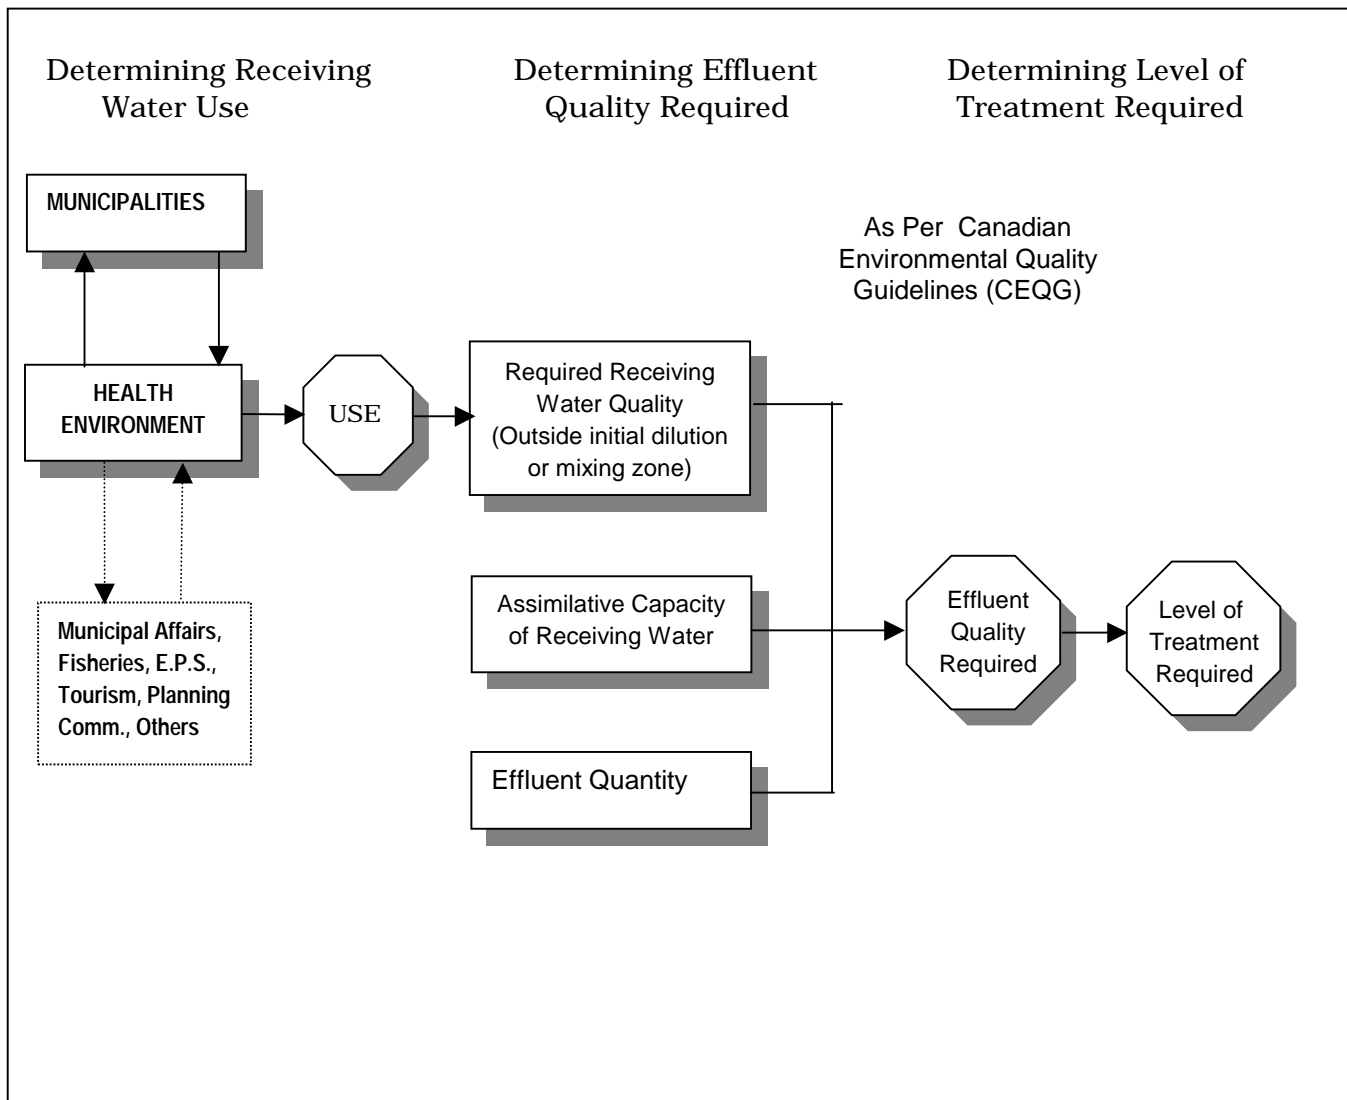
Determining Receiving Water Use

Determining Effluent Quality Required

Determining Level of Treatment Required

MUNICIPALITIES

As Per Canadian Environmental Quality Guidelines (CEQG)

HEALTH ENVIRONMENT

USE

Required Receiving Water Quality (Outside initial dilution or mixing zone)

Municipal Affairs, Fisheries, E.P.S., Tourism, Planning Comm., Others

Assimilative Capacity of Receiving Water

Effluent Quality Required

Level of Treatment Required

Effluent Quantity